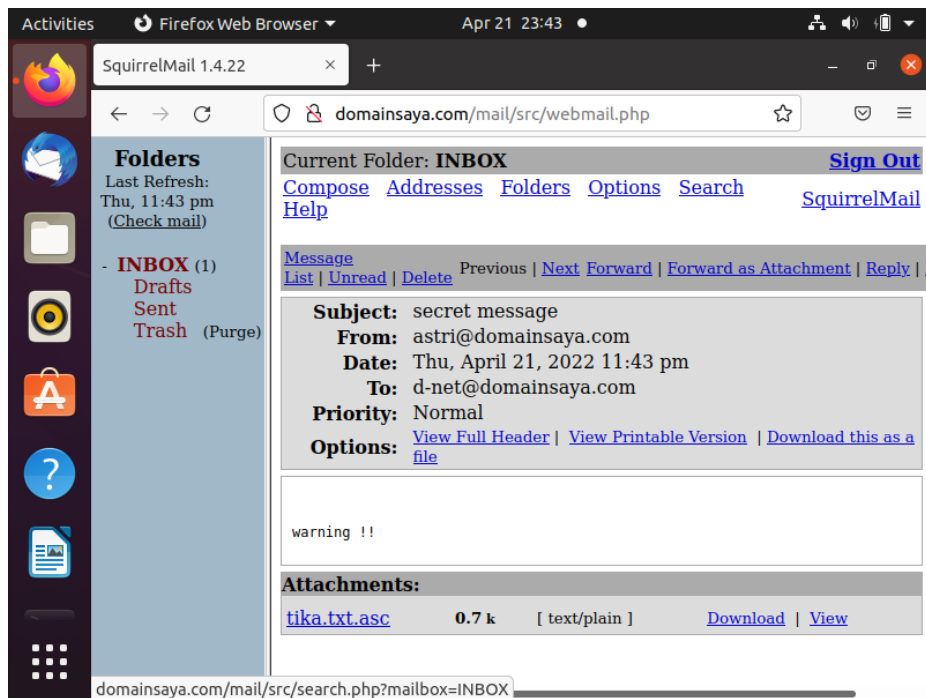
Activities Firefox Web Browser Apr 21 23:43

SquirrelMail 1.4.22 ×

domainsaya.com/mail/src/webmail.php

Folders
Last Refresh: Thu, 11:43 pm
(Check mail)

- INBOX (1)
Drafts
Sent
Trash (Purge)

Current Folder: INBOX Sign Out

Compose Addresses Folders Options Search Help SquirrelMail

Message List | Unread | Delete Previous | Next Forward | Forward as Attachment | Reply | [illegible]

| | |
|---|---|
| Subject: | secret message |
| From: | astri@domainsaya.com |
| Date: | Thu, April 21, 2022 11:43 pm |
| To: | d-net@domainsaya.com |
| Priority: | Normal |
| Options: | View Full Header \| View Printable Version \| Download this as a file |

warning !!

Attachments:

| | | | |
|---|---|---|---|
| tika.txt.asc | 0.7 k | [ text/plain ] | Download \| View |

domainsaya.com/mail/src/search.php?mailbox=INBOX